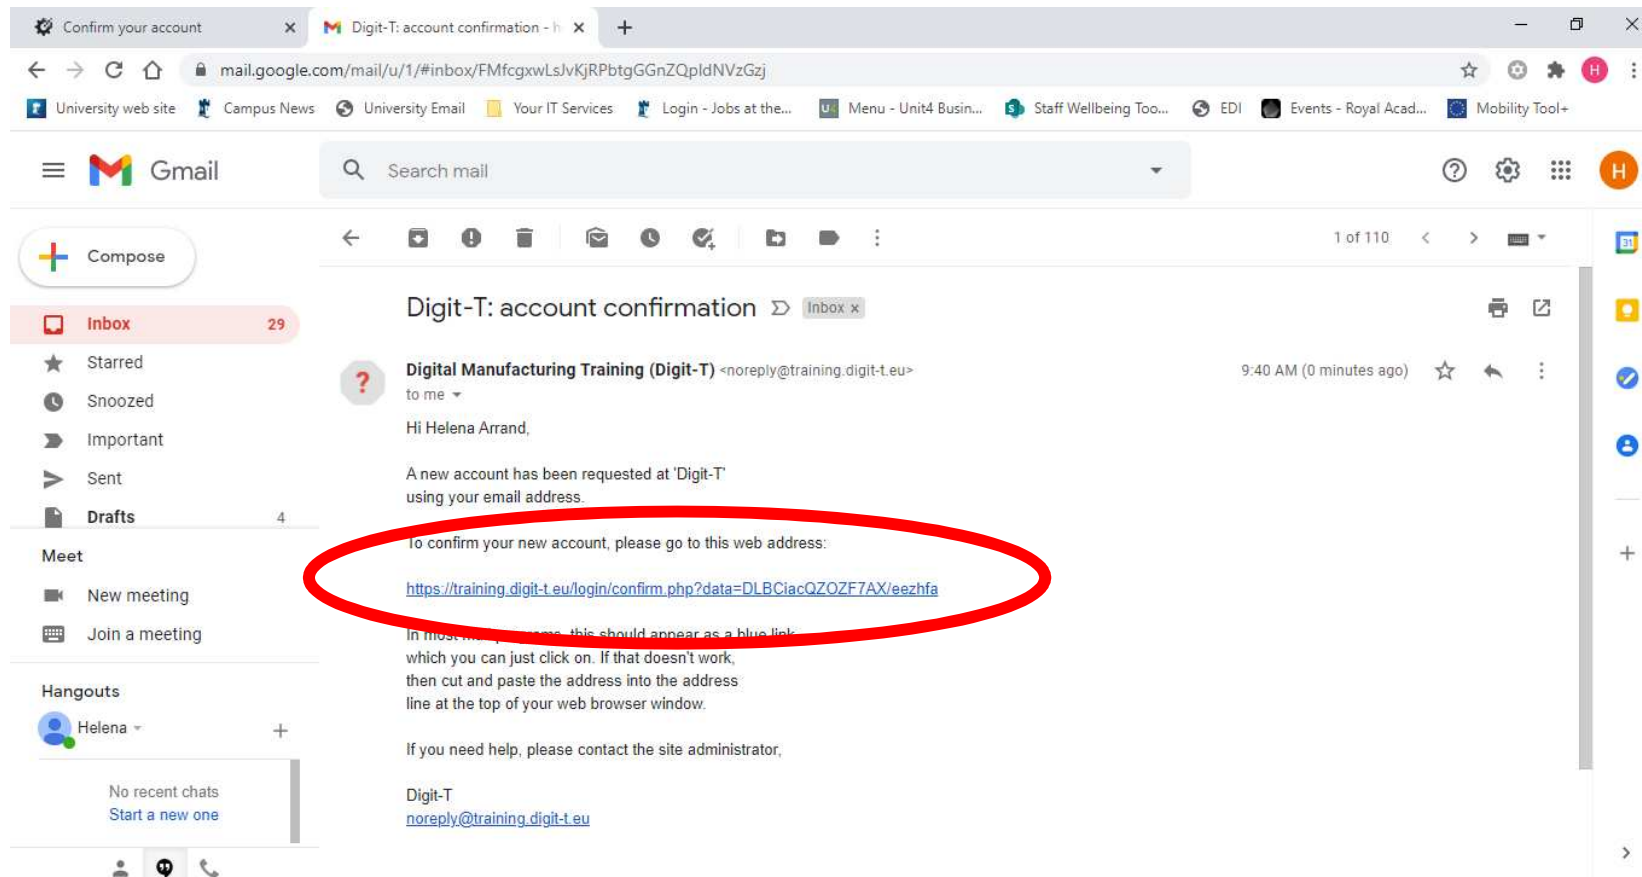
Confirm your account ×
Digit-T: account confirmation - H ×
+

mail.google.com/mail/u/1/#inbox/FMfcgxwLsJvKjRPbtgGGnZQpldNVzGzj

University web site | Campus News | University Email | Your IT Services | Login - Jobs at the... | Menu - Unit4 Busin... | Staff Wellbeing Too... | EDI | Events - Royal Acad... | Mobility Tool+

Gmail
Search mail

Compose
Inbox 29
Starred
Snoozed
Important
Sent
Drafts 4
Meet
New meeting
Join a meeting
Hangouts
Helena
No recent chats
Start a new one

1 of 110

Digit-T: account confirmation Inbox ×

Digital Manufacturing Training (Digit-T) <noreply@training.digit-t.eu>
to me
9:40 AM (0 minutes ago)

Hi Helena Arrand,

A new account has been requested at 'Digit-T'
using your email address.

To confirm your new account, please go to this web address:

https://training.digit-t.eu/login/confirm.php?data=DLBCiacQZOZF7AX/eezhfa

In most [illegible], this should appear as a blue link
which you can just click on. If that doesn't work,
then cut and paste the address into the address
line at the top of your web browser window.

If you need help, please contact the site administrator,

Digit-T
noreply@training.digit-t.eu